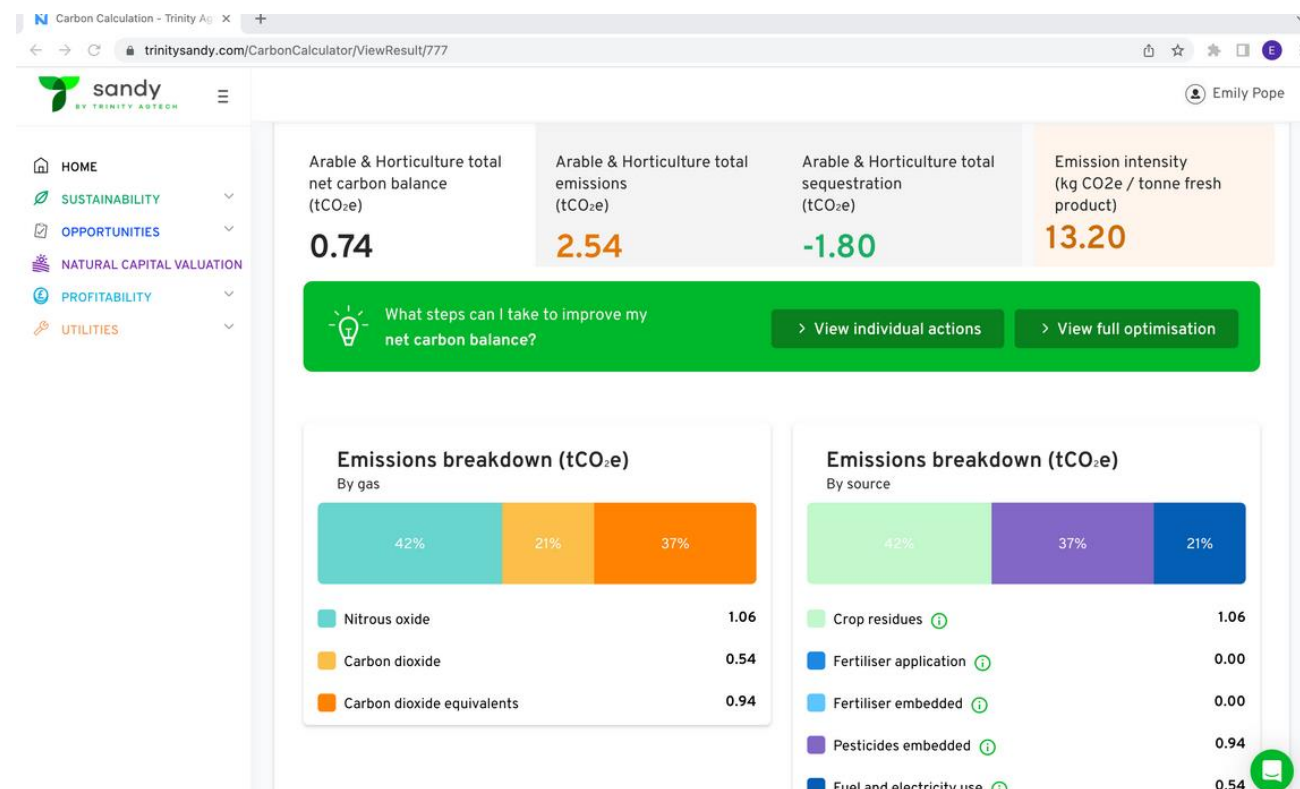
Carbon Calculation - Trinity Ag ×

trinitysandy.com/CarbonCalculator/ViewResult/777

sandy
BY TRINITY AGTECH

Emily Pope

HOME
SUSTAINABILITY
OPPORTUNITIES
NATURAL CAPITAL VALUATION
PROFITABILITY
UTILITIES

Arable & Horticulture total net carbon balance ($tCO_2e$)
0.74

Arable & Horticulture total emissions ($tCO_2e$)
2.54

Arable & Horticulture total sequestration ($tCO_2e$)
-1.80

Emission intensity (kg CO2e / tonne fresh product)
13.20

What steps can I take to improve my net carbon balance?

> View individual actions

> View full optimisation

Emissions breakdown ($tCO_2e$)
By gas

42% 21% 37%

Nitrous oxide 1.06
Carbon dioxide 0.54
Carbon dioxide equivalents 0.94

Emissions breakdown ($tCO_2e$)
By source

42% 37% 21%

Crop residues 1.06
Fertiliser application 0.00
Fertiliser embedded 0.00
Pesticides embedded 0.94
Fuel and electricity use 0.54